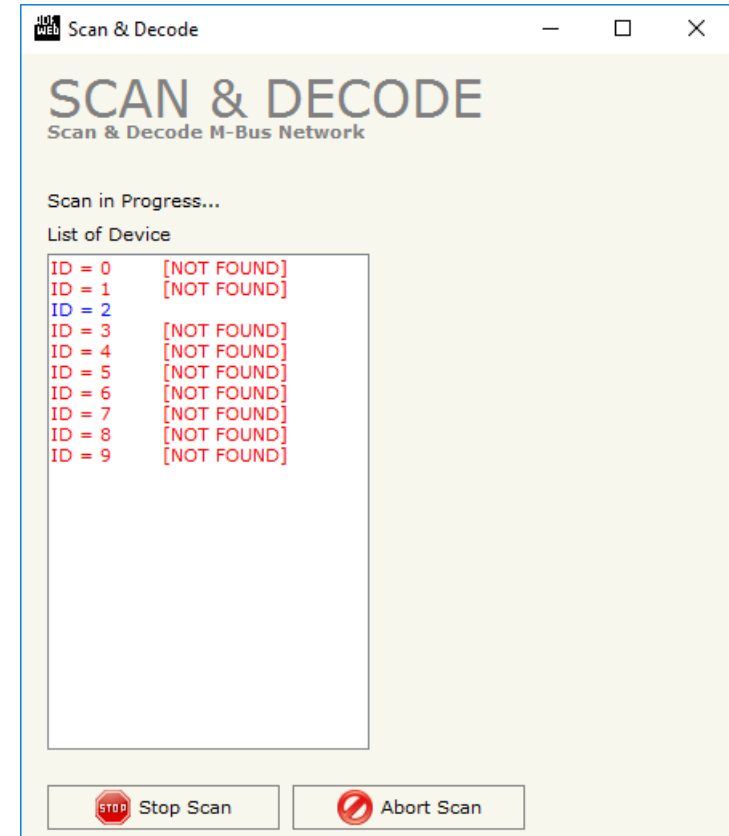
Scan & Decode

SCAN & DECODE
Scan & Decode M-Bus Network

Scan in Progress...

List of Device

ID = 0 [NOT FOUND]
ID = 1 [NOT FOUND]
ID = 2
ID = 3 [NOT FOUND]
ID = 4 [NOT FOUND]
ID = 5 [NOT FOUND]
ID = 6 [NOT FOUND]
ID = 7 [NOT FOUND]
ID = 8 [NOT FOUND]
ID = 9 [NOT FOUND]

STOP Stop Scan

Abort Scan